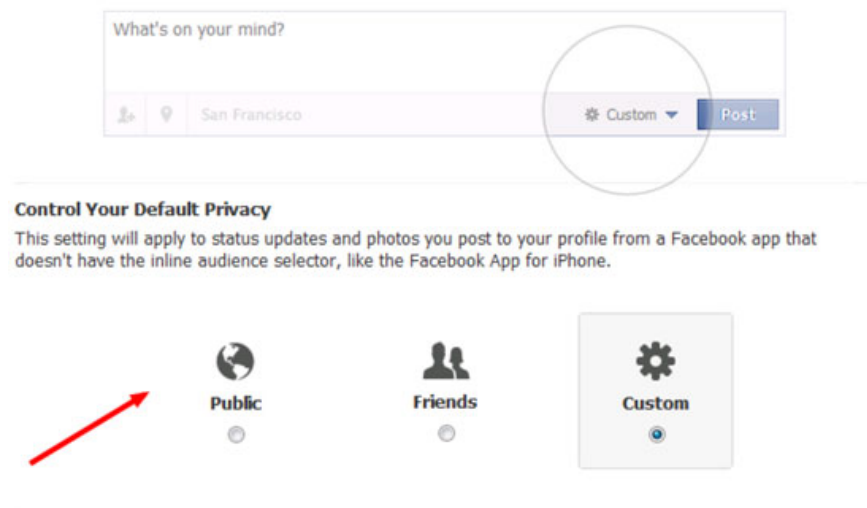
What's on your mind?

San Francisco

Custom

Post

**Control Your Default Privacy**

This setting will apply to status updates and photos you post to your profile from a Facebook app that doesn't have the inline audience selector, like the Facebook App for iPhone.

Public

Friends

Custom